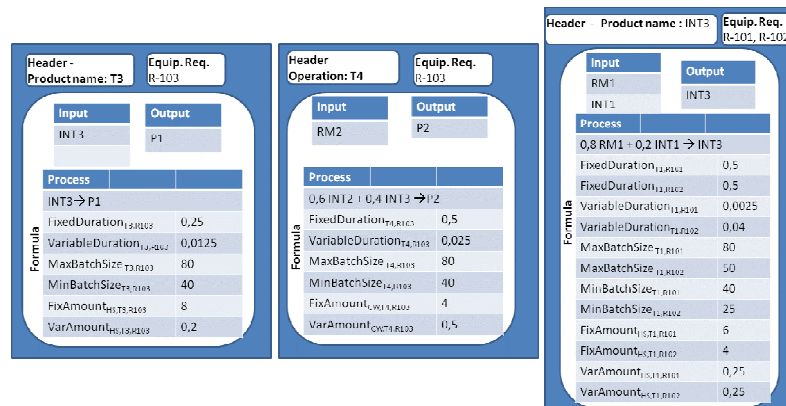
Header - Product name: T3

Equip. Req. R-103

Input

INT3

Output

P1

Process

INT3 → P1

Formula

| | |
|---|---|
| FixedDuration$_{T3,R103}$ | 0,25 |
| VariableDuration$_{T3,R103}$ | 0,0125 |
| MaxBatchSize$_{T3,R103}$ | 80 |
| MinBatchSize$_{T3,R103}$ | 40 |
| FixAmount$_{HS,T3,R103}$ | 8 |
| VarAmount$_{HS,T3,R103}$ | 0,2 |

Header Operation: T4

Equip. Req. R-103

Input

RM2

Output

P2

Process

0,6 INT2 + 0,4 INT3 → P2

Formula

| | |
|---|---|
| FixedDuration$_{T4,R103}$ | 0,5 |
| VariableDuration$_{T4,R103}$ | 0,025 |
| MaxBatchSize$_{T4,R103}$ | 80 |
| MinBatchSize$_{T4,R103}$ | 40 |
| FixAmount$_{CW,T4,R103}$ | 4 |
| VarAmount$_{CW,T4,R103}$ | 0,5 |

Header - Product name : INT3

Equip. Req. R-101, R-102

Input

RM1

INT1

Output

INT3

Process

0,8 RM1 + 0,2 INT1 → INT3

Formula

| | |
|---|---|
| FixedDuration$_{T1,R101}$ | 0,5 |
| FixedDuration$_{T1,R102}$ | 0.5 |
| VariableDuration$_{T1,R101}$ | 0,0025 |
| VariableDuration$_{T1,R102}$ | 0,04 |
| MaxBatchSize$_{T1,R101}$ | 80 |
| MaxBatchSize$_{T1,R102}$ | 50 |
| MinBatchSize$_{T1,R101}$ | 40 |
| MinBatchSize$_{T1,R102}$ | 25 |
| FixAmount$_{HS,T1,R101}$ | 6 |
| FixAmount$_{HS,T1,R102}$ | 4 |
| VarAmount$_{HS,T1,R101}$ | 0,25 |
| VarAmount$_{HS,T1,R102}$ | 0,25 |